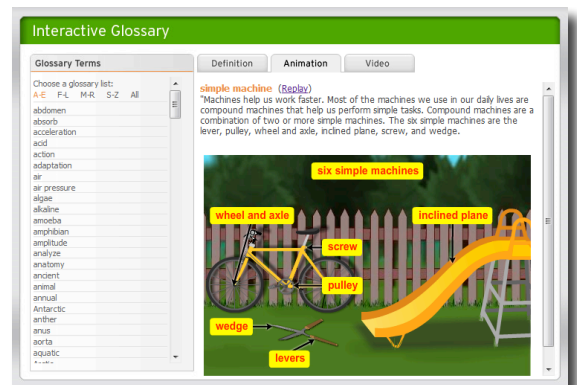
Interactive Glossary

Glossary Terms

Choose a glossary list:
A-E F-L M-R S-Z All

abdomen
absorb
acceleration
acid
action
adaptation
air
air pressure
algae
alkaline
amoeba
amphibian
amplitude
analyze
anatomy
ancient
animal
annual
Antarctic
anther
anus
aorta
aquatic

Definition | Animation | Video

simple machine (Replay)
"Machines help us work faster. Most of the machines we use in our daily lives are compound machines that help us perform simple tasks. Compound machines are a combination of two or more simple machines. The six simple machines are the lever, pulley, wheel and axle, inclined plane, screw, and wedge.

six simple machines
wheel and axle
inclined plane
screw
pulley
wedge
levers